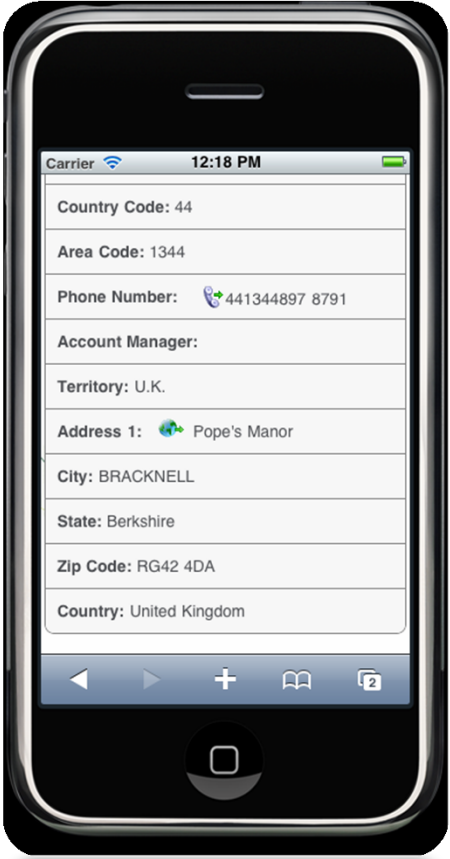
Carrier 12:18 PM

Country Code: 44

Area Code: 1344

Phone Number: 441344897 8791

Account Manager:

Territory: U.K.

Address 1: Pope's Manor

City: BRACKNELL

State: Berkshire

Zip Code: RG42 4DA

Country: United Kingdom

2